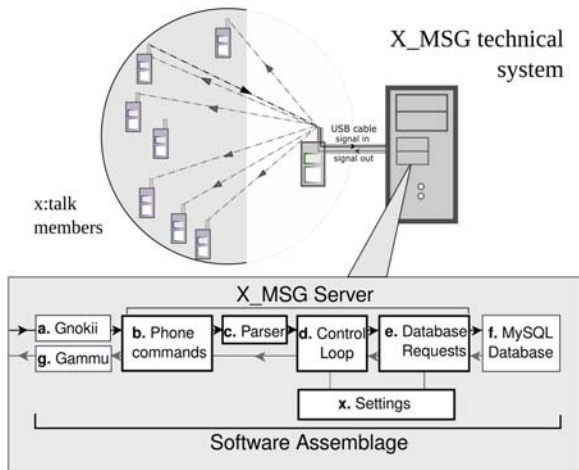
X_MSG technical system

USB cable
signal in
signal out

x:talk members

X_MSG Server

a. Gnokii
g. Gammu
b. Phone commands
c. Parser
d. Control Loop
e. Database Requests
f. MySQL Database
x. Settings

Software Assemblage